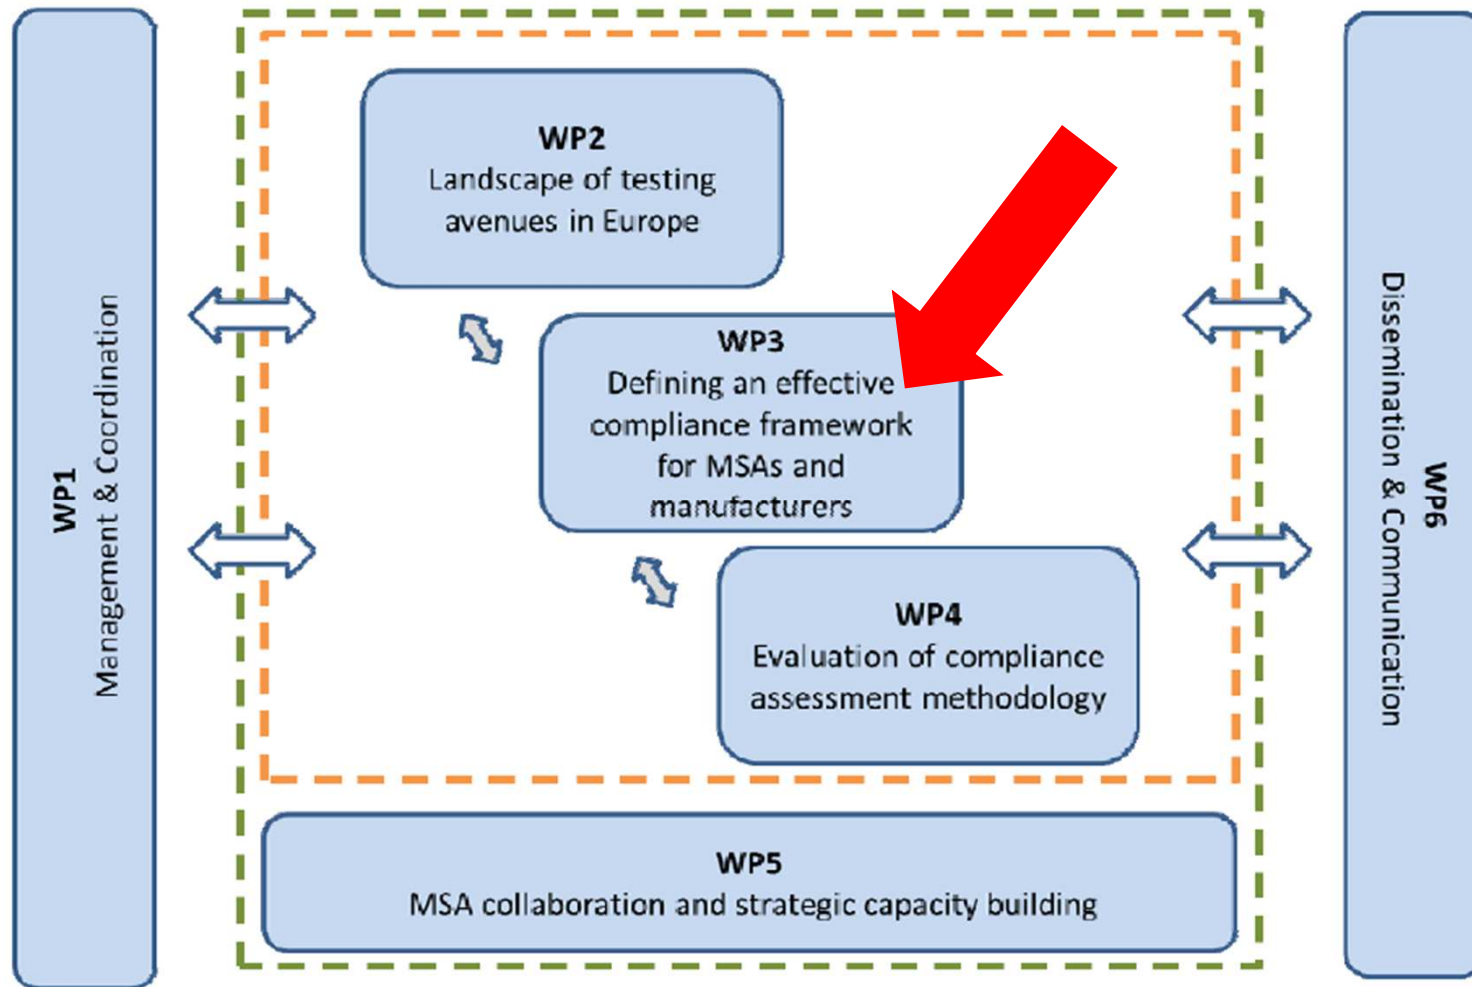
WP1
Management & Coordination

WP2
Landscape of testing avenues in Europe

WP3
Defining an effective compliance framework for MSAs and manufacturers

WP4
Evaluation of compliance assessment methodology

WP5
MSA collaboration and strategic capacity building

WP6
Dissemination & Communication